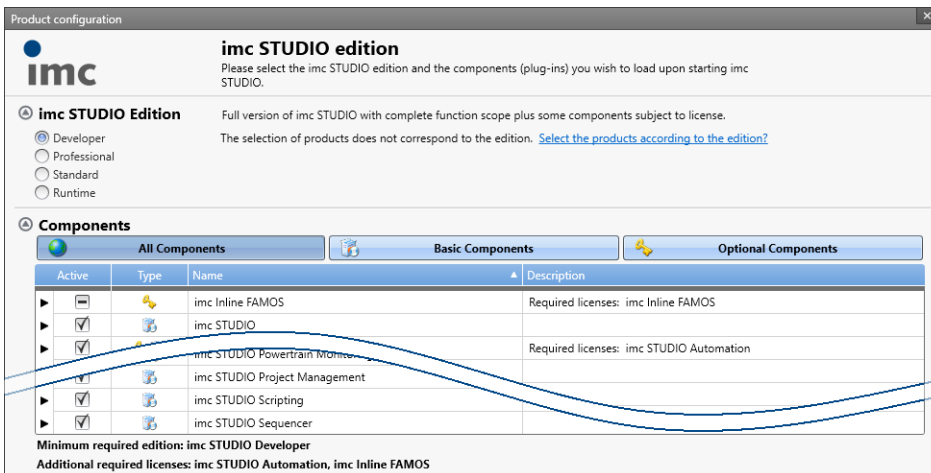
Product configuration

imc

imc STUDIO edition
Please select the imc STUDIO edition and the components (plug-ins) you wish to load upon starting imc STUDIO.

imc STUDIO Edition
Developer
Professional
Standard
Runtime

Full version of imc STUDIO with complete function scope plus some components subject to license.

The selection of products does not correspond to the edition. Select the products according to the edition?

Components
All Components
Basic Components
Optional Components

| Active | Type | Name | Description |
|---|---|---|---|
| | | imc Inline FAMOS | Required licenses: imc Inline FAMOS |
| ☑ | | imc STUDIO | |
| ☑ | | imc STUDIO Powertrain Monito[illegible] | Required licenses: imc STUDIO Automation |
| ☑ | | imc STUDIO Project Management | |
| ☑ | | imc STUDIO Scripting | |
| ☑ | | imc STUDIO Sequencer | |

Minimum required edition: imc STUDIO Developer
Additional required licenses: imc STUDIO Automation, imc Inline FAMOS